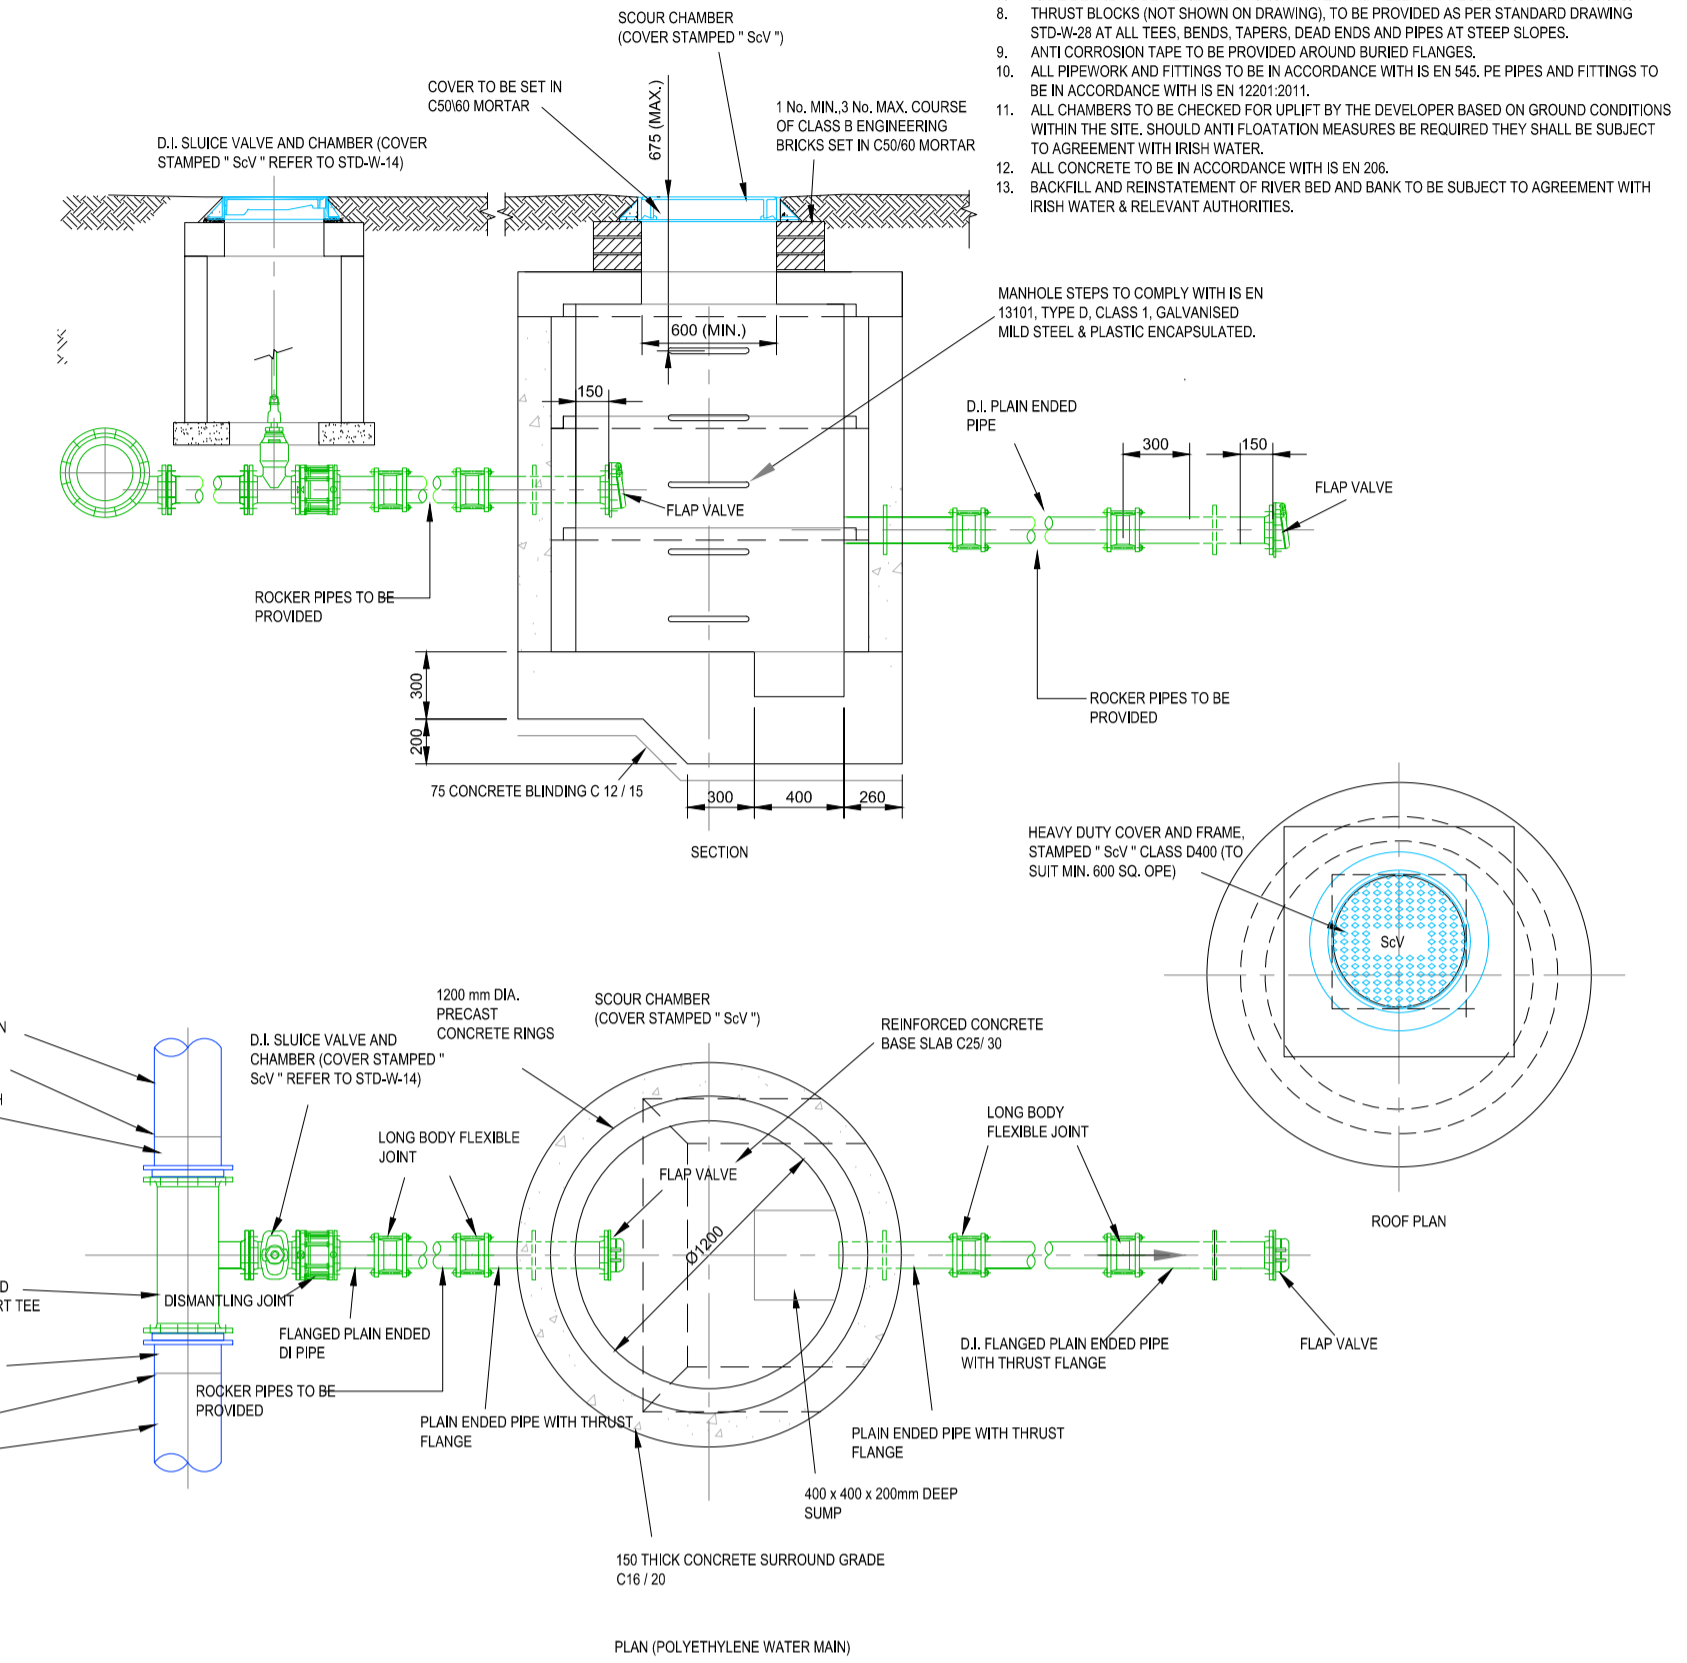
8. THRUST BLOCKS (NOT SHOWN ON DRAWING), TO BE PROVIDED AS PER STANDARD DRAWING STD-W-28 AT ALL TEES, BENDS, TAPERS, DEAD ENDS AND PIPES AT STEEP SLOPES.
9. ANTI CORROSION TAPE TO BE PROVIDED AROUND BURIED FLANGES.
10. ALL PIPEWORK AND FITTINGS TO BE IN ACCORDANCE WITH IS EN 545. PE PIPES AND FITTINGS TO BE IN ACCORDANCE WITH IS EN 12201:2011.
11. ALL CHAMBERS TO BE CHECKED FOR UPLIFT BY THE DEVELOPER BASED ON GROUND CONDITIONS WITHIN THE SITE. SHOULD ANTI FLOATATION MEASURES BE REQUIRED THEY SHALL BE SUBJECT TO AGREEMENT WITH IRISH WATER.
12. ALL CONCRETE TO BE IN ACCORDANCE WITH IS EN 206.
13. BACKFILL AND REINSTATEMENT OF RIVER BED AND BANK TO BE SUBJECT TO AGREEMENT WITH IRISH WATER & RELEVANT AUTHORITIES.

SCOUR CHAMBER
(COVER STAMPED " ScV ")

COVER TO BE SET IN
C50\60 MORTAR

675 (MAX.)

1 No. MIN.,3 No. MAX. COURSE OF CLASS B ENGINEERING BRICKS SET IN C50/60 MORTAR

D.I. SLUICE VALVE AND CHAMBER (COVER STAMPED " ScV " REFER TO STD-W-14)

MANHOLE STEPS TO COMPLY WITH IS EN 13101, TYPE D, CLASS 1, GALVANISED MILD STEEL & PLASTIC ENCAPSULATED.

600 (MIN.)

150

D.I. PLAIN ENDED PIPE

300

150

FLAP VALVE

FLAP VALVE

ROCKER PIPES TO BE PROVIDED

ROCKER PIPES TO BE PROVIDED

300

200

75 CONCRETE BLINDING C 12 / 15

300 400 260

SECTION

HEAVY DUTY COVER AND FRAME, STAMPED " ScV " CLASS D400 (TO SUIT MIN. 600 SQ. OPE)

ScV

ROOF PLAN

1200 mm DIA. PRECAST CONCRETE RINGS

SCOUR CHAMBER
(COVER STAMPED " ScV ")

REINFORCED CONCRETE BASE SLAB C25/ 30

D.I. SLUICE VALVE AND CHAMBER (COVER STAMPED " ScV " REFER TO STD-W-14)

LONG BODY FLEXIBLE JOINT

LONG BODY FLEXIBLE JOINT

FLAP VALVE

Ø1200

N

H

D
RT TEE

DISMANTLING JOINT

FLANGED PLAIN ENDED DI PIPE

ROCKER PIPES TO BE PROVIDED

D.I. FLANGED PLAIN ENDED PIPE WITH THRUST FLANGE

FLAP VALVE

PLAIN ENDED PIPE WITH THRUST FLANGE

PLAIN ENDED PIPE WITH THRUST FLANGE

400 x 400 x 200mm DEEP SUMP

150 THICK CONCRETE SURROUND GRADE C16 / 20

PLAN (POLYETHYLENE WATER MAIN)